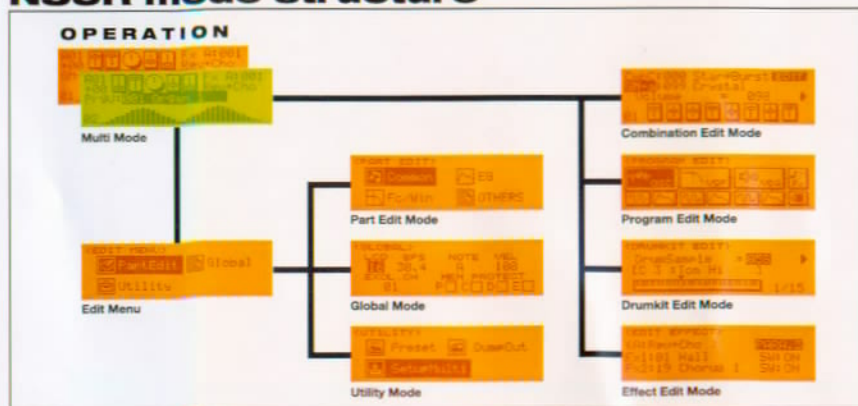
OPERATION

Multi Mode

Edit Menu

[EDIT MENU]
PartEdit
Global
Utility

[PART EDIT]
Common
EG
Fc/Win
OTHERS

Part Edit Mode

[GLOBAL]
BPS 38.4
NOTE
VEL 100
Global Mode

[UTILITY]
Preset
DumpOut
Utility Mode

StarBurst
Crystal
Combination Edit Mode

[PROGRAM EDIT]
Program Edit Mode

[DRUMKIT EDIT]
DrumSample
1/15
Drumkit Edit Mode

[EDIT EFFECT]
Fx:101 Hall
Fx:119 Chorus 1
SW:ON
SW:ON
Effect Edit Mode